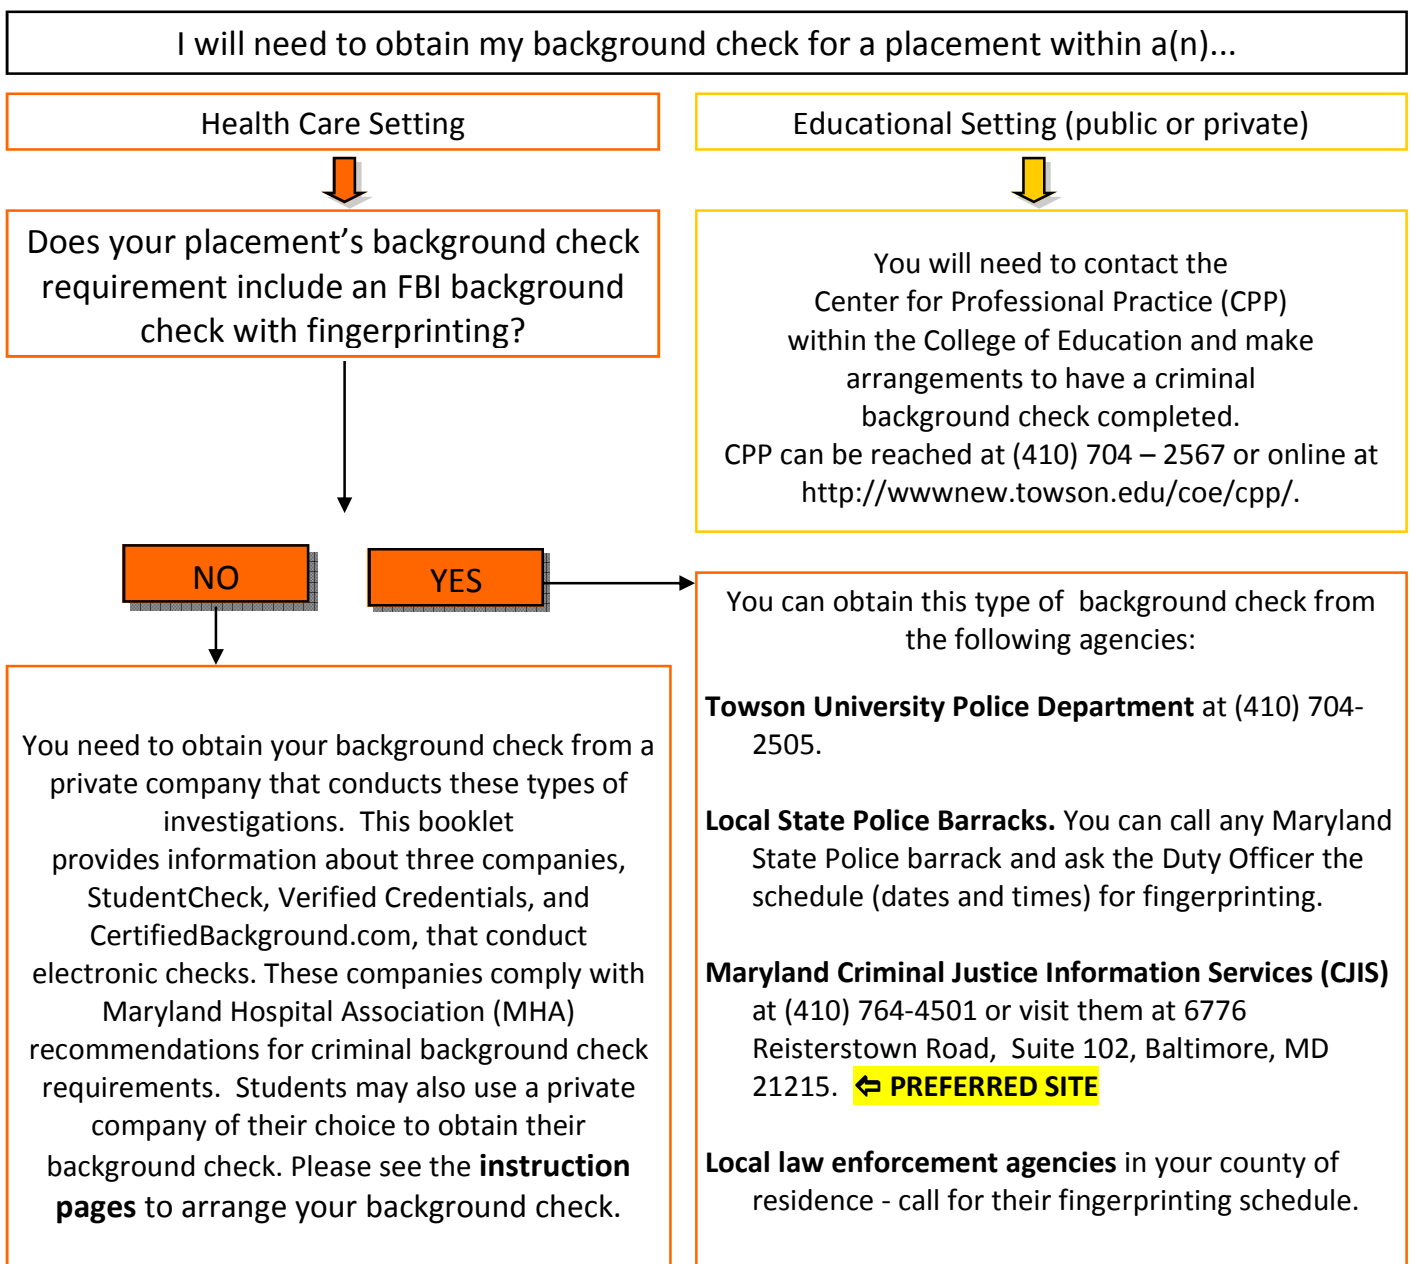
I will need to obtain my background check for a placement within a(n)...

Health Care Setting

Does your placement's background check requirement include an FBI background check with fingerprinting?

NO

YES

You need to obtain your background check from a private company that conducts these types of investigations. This booklet provides information about three companies, StudentCheck, Verified Credentials, and CertifiedBackground.com, that conduct electronic checks. These companies comply with Maryland Hospital Association (MHA) recommendations for criminal background check requirements. Students may also use a private company of their choice to obtain their background check. Please see the **instruction pages** to arrange your background check.

Educational Setting (public or private)

You will need to contact the Center for Professional Practice (CPP) within the College of Education and make arrangements to have a criminal background check completed. CPP can be reached at (410) 704 – 2567 or online at http://wwwnew.towson.edu/coe/cpp/.

You can obtain this type of background check from the following agencies:

**Towson University Police Department** at (410) 704-2505.

**Local State Police Barracks.** You can call any Maryland State Police barrack and ask the Duty Officer the schedule (dates and times) for fingerprinting.

**Maryland Criminal Justice Information Services (CJIS)** at (410) 764-4501 or visit them at 6776 Reisterstown Road, Suite 102, Baltimore, MD 21215. ⇦ **PREFERRED SITE**

**Local law enforcement agencies** in your county of residence - call for their fingerprinting schedule.